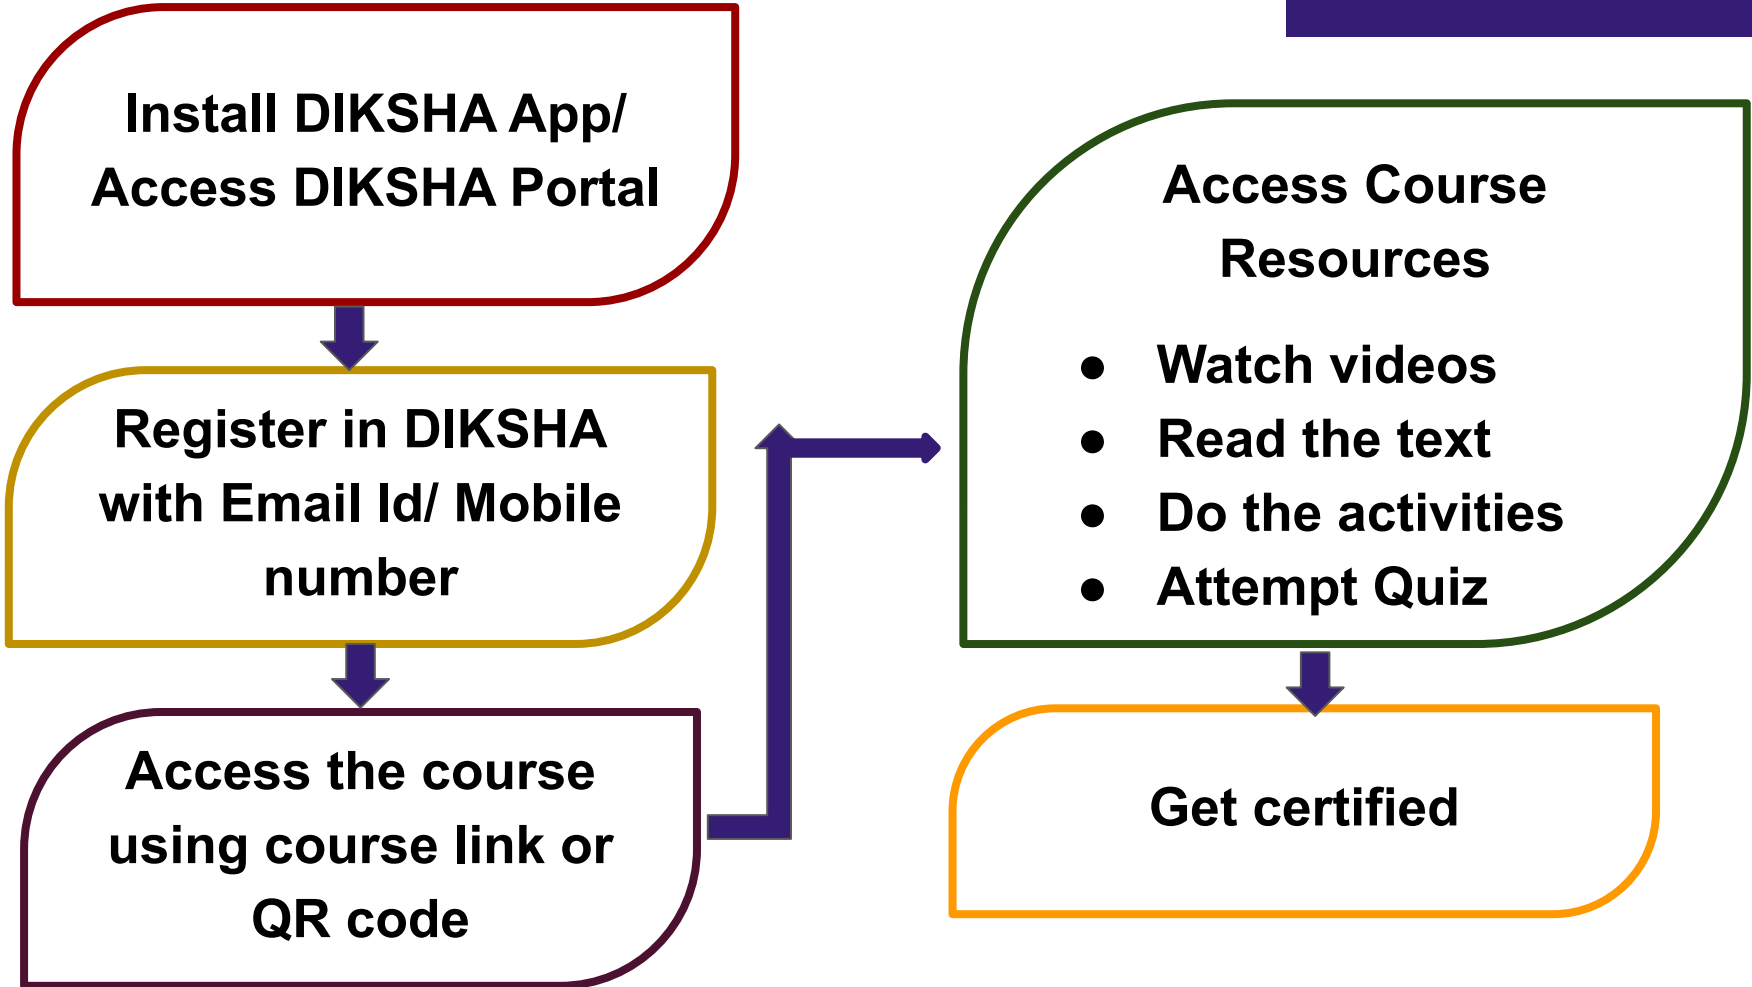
Install DIKSHA App/ Access DIKSHA Portal

Register in DIKSHA with Email Id/ Mobile number

Access the course using course link or QR code

Access Course Resources

- Watch videos
- Read the text
- Do the activities
- Attempt Quiz

Get certified